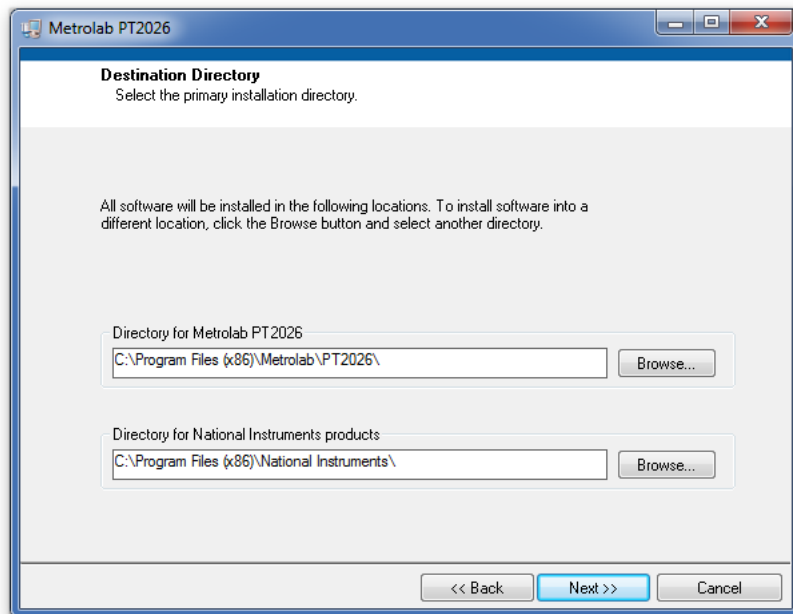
Metrolab PT2026

Destination Directory
Select the primary installation directory.

All software will be installed in the following locations. To install software into a different location, click the Browse button and select another directory.

Directory for Metrolab PT2026
C:\Program Files (x86)\Metrolab\PT2026\
Browse...

Directory for National Instruments products
C:\Program Files (x86)\National Instruments\
Browse...

<< Back
Next >>
Cancel